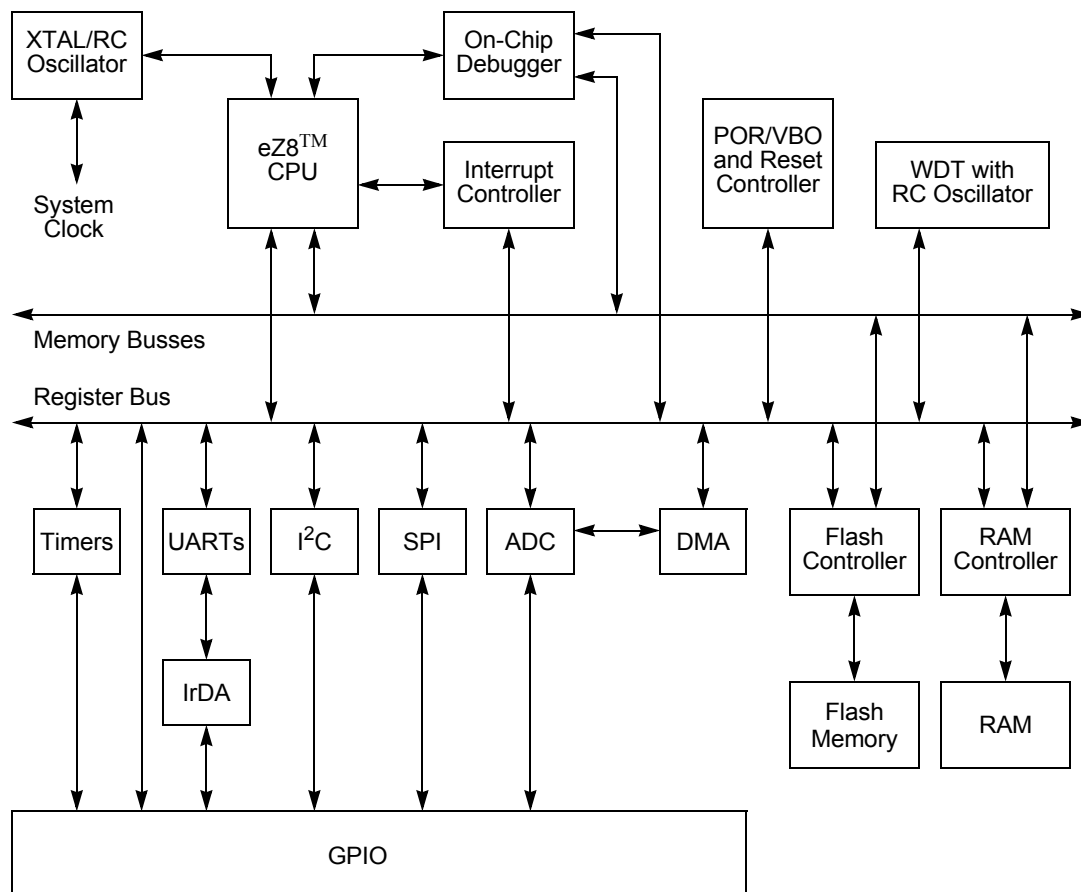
XTAL/RC Oscillator

On-Chip Debugger

eZ8$^{TM}$ CPU

Interrupt Controller

POR/VBO and Reset Controller

WDT with RC Oscillator

System Clock

Memory Busses

Register Bus

Timers

UARTs

I$^2$C

SPI

ADC

DMA

Flash Controller

RAM Controller

IrDA

Flash Memory

RAM

GPIO